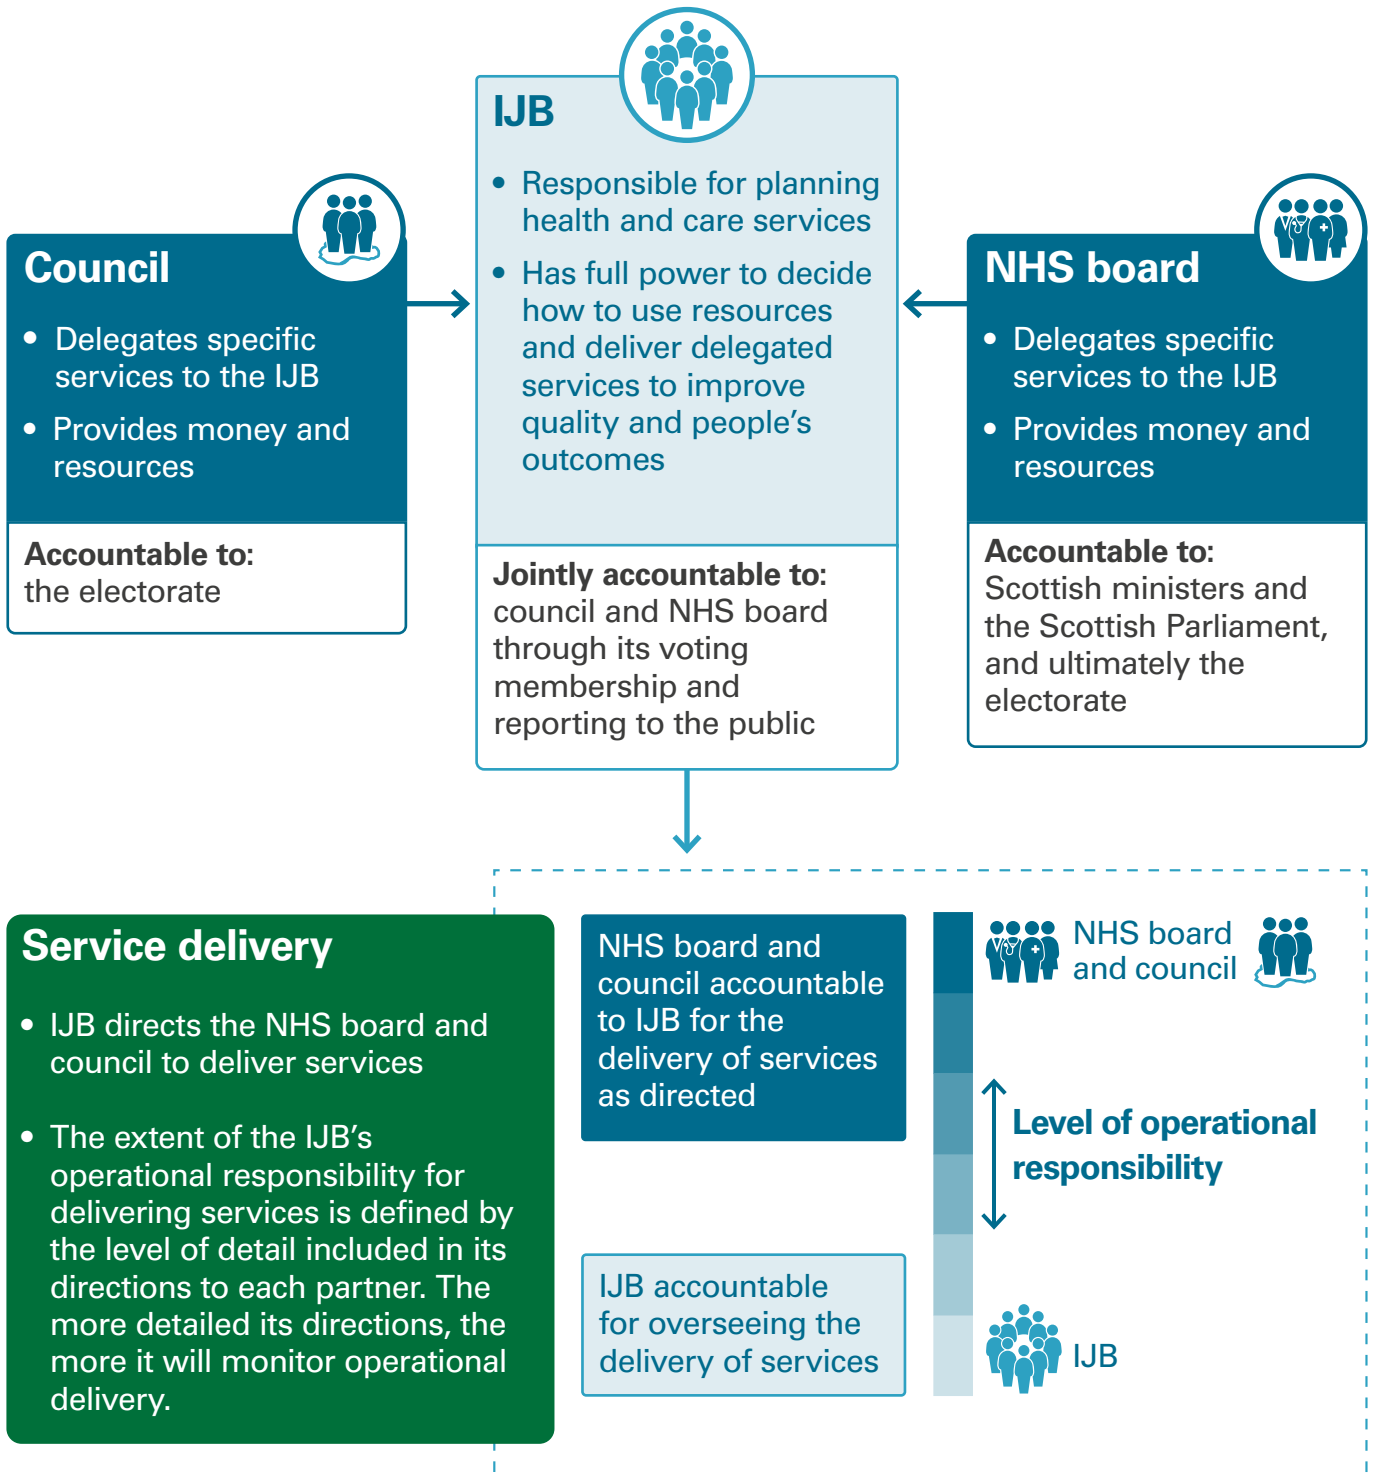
Council

- Delegates specific services to the IJB
- Provides money and resources

**Accountable to:**
the electorate

IJB

- Responsible for planning health and care services
- Has full power to decide how to use resources and deliver delegated services to improve quality and people's outcomes

**Jointly accountable to:**
council and NHS board through its voting membership and reporting to the public

NHS board

- Delegates specific services to the IJB
- Provides money and resources

**Accountable to:**
Scottish ministers and the Scottish Parliament, and ultimately the electorate

Service delivery

- IJB directs the NHS board and council to deliver services
- The extent of the IJB's operational responsibility for delivering services is defined by the level of detail included in its directions to each partner. The more detailed its directions, the more it will monitor operational delivery.

NHS board and council accountable to IJB for the delivery of services as directed

IJB accountable for overseeing the delivery of services

NHS board and council

Level of operational responsibility

IJB